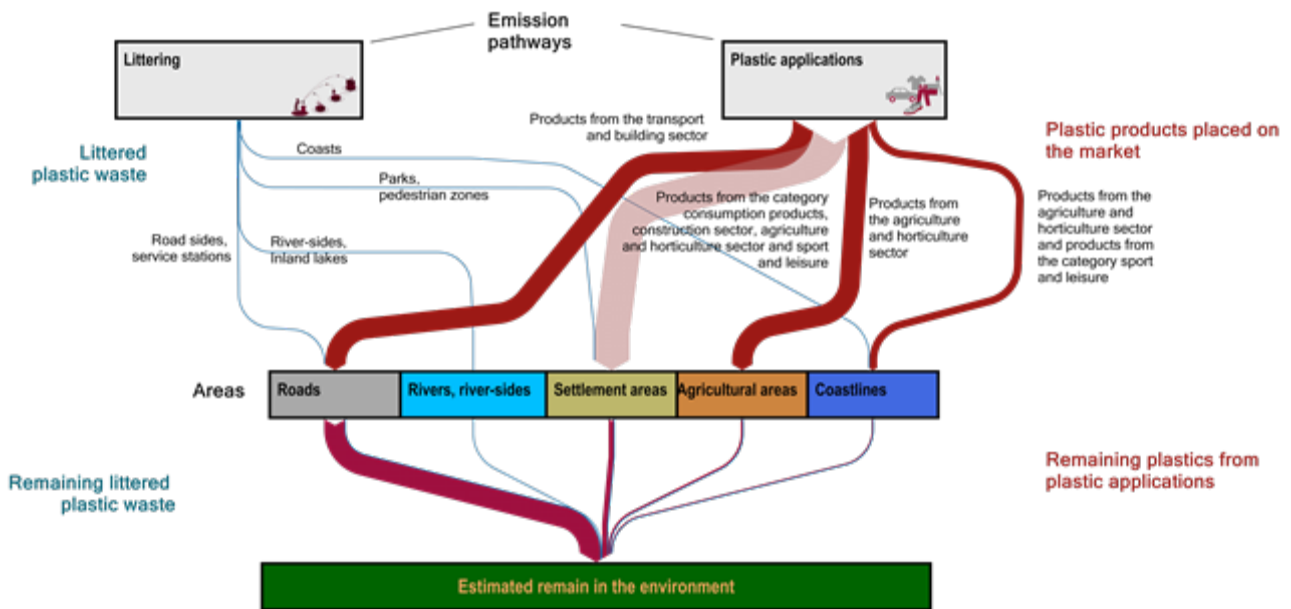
Emission pathways

Littering

Plastic applications

Littered plastic waste

Coasts

Parks, pedestrian zones

Road sides, service stations

River-sides, Inland lakes

Products from the transport and building sector

Products from the category consumption products, construction sector, agriculture and horticulture sector and sport and leisure

Products from the agriculture and horticulture sector

Plastic products placed on the market

Products from the agriculture and horticulture sector and products from the category sport and leisure

Areas

| Roads | Rivers, river-sides | Settlement areas | Agricultural areas | Coastlines |
|---|---|---|---|---|

Remaining littered plastic waste

Remaining plastics from plastic applications

Estimated remain in the environment